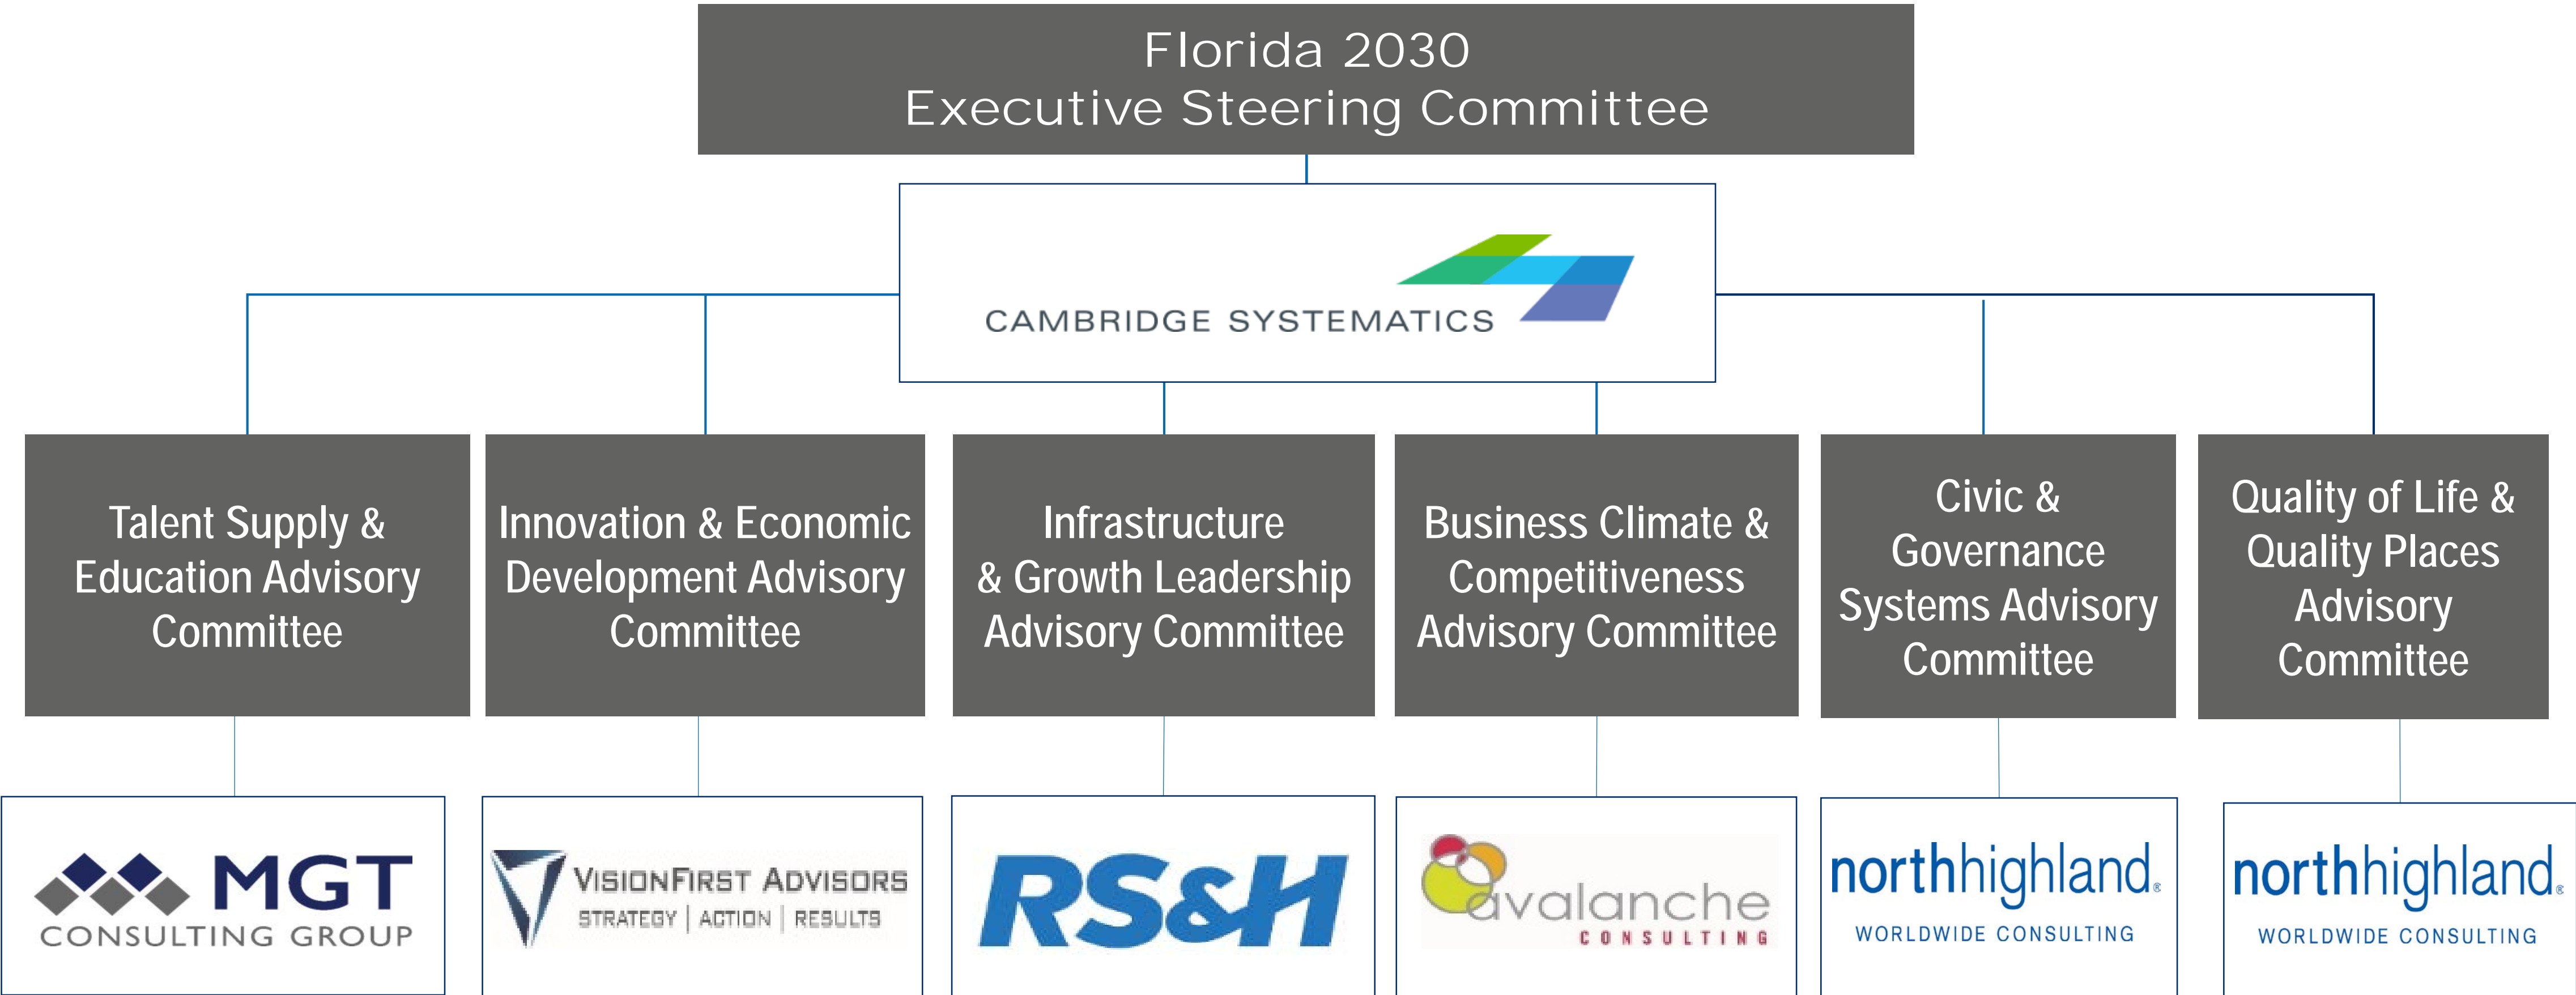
Florida 2030
Executive Steering Committee

CAMBRIDGE SYSTEMATICS

Talent Supply & Education Advisory Committee

Innovation & Economic Development Advisory Committee

Infrastructure & Growth Leadership Advisory Committee

Business Climate & Competitiveness Advisory Committee

Civic & Governance Systems Advisory Committee

Quality of Life & Quality Places Advisory Committee

MGT CONSULTING GROUP

VISIONFIRST ADVISORS
STRATEGY | ACTION | RESULTS

RS&H

avalanche CONSULTING

northhighland. WORLDWIDE CONSULTING

northhighland. WORLDWIDE CONSULTING